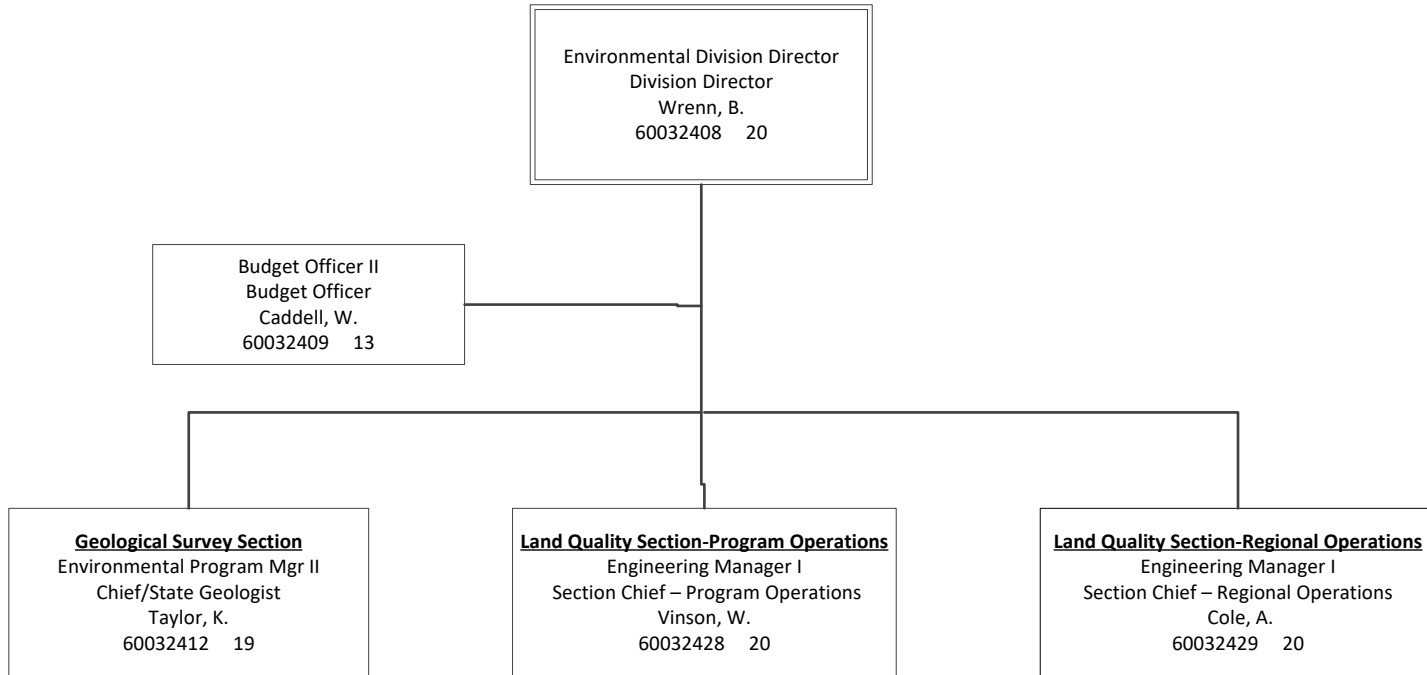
Environmental Division Director
Division Director
Wrenn, B.
60032408 20

Budget Officer II
Budget Officer
Caddell, W.
60032409 13

Geological Survey Section
Environmental Program Mgr II
Chief/State Geologist
Taylor, K.
60032412 19

Land Quality Section-Program Operations
Engineering Manager I
Section Chief – Program Operations
Vinson, W.
60032428 20

Land Quality Section-Regional Operations
Engineering Manager I
Section Chief – Regional Operations
Cole, A.
60032429 20